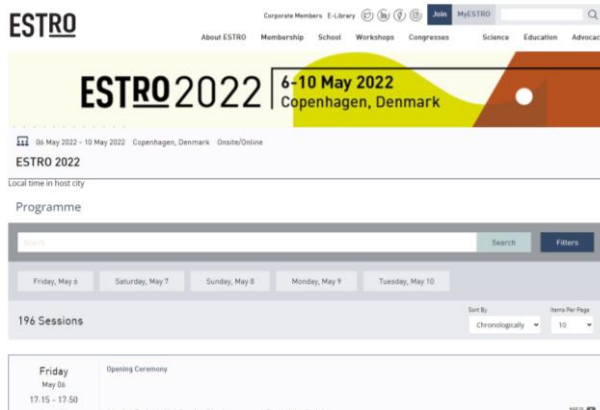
ESTRO

Corporate Members E-Library Join MyESTRO

About ESTRO Membership School Workshops Congresses Science Education Advocac

ESTRO 2022 6-10 May 2022 Copenhagen, Denmark

06 May 2022 - 10 May 2022 Copenhagen, Denmark Onsite/Online

ESTRO 2022

Local time in host city

Programme

Search

Search Filters

Friday, May 6 Saturday, May 7 Sunday, May 8 Monday, May 9 Tuesday, May 10

196 Sessions

Sort By Chronologically

Items Per Page 10

Friday
May 06
17:15 - 17:50

Opening Ceremony